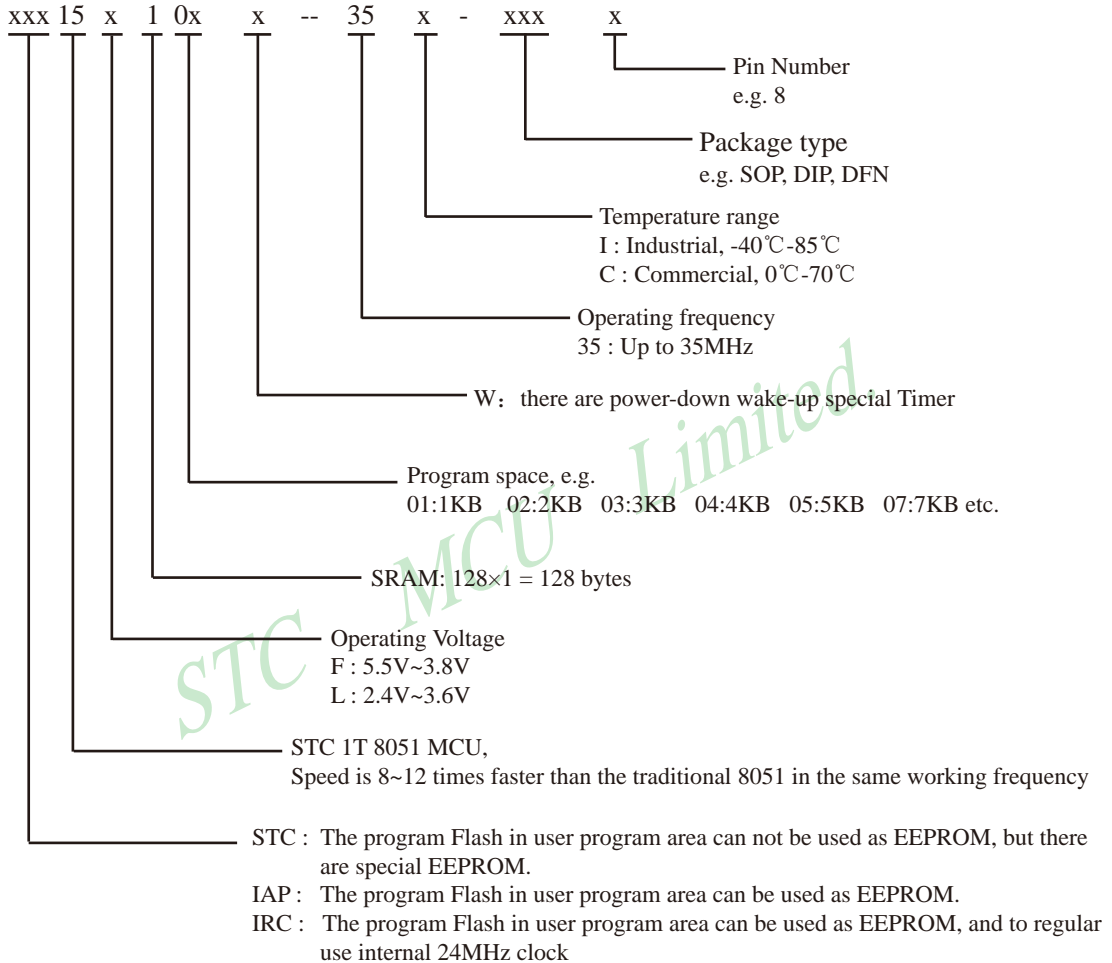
xxx 15 x 1 0x x -- 35 x - xxx x

Pin Number
e.g. 8

Package type
e.g. SOP, DIP, DFN

Temperature range
I : Industrial, -40℃-85℃
C : Commercial, 0℃-70℃

Operating frequency
35 : Up to 35MHz

W: there are power-down wake-up special Timer

Program space, e.g.
01:1KB 02:2KB 03:3KB 04:4KB 05:5KB 07:7KB etc.

SRAM: $128 \times 1$ = 128 bytes

Operating Voltage
F : 5.5V~3.8V
L : 2.4V~3.6V

STC 1T 8051 MCU,
Speed is 8~12 times faster than the traditional 8051 in the same working frequency

STC : The program Flash in user program area can not be used as EEPROM, but there are special EEPROM.
IAP : The program Flash in user program area can be used as EEPROM.
IRC : The program Flash in user program area can be used as EEPROM, and to regular use internal 24MHz clock

STC MCU Limited